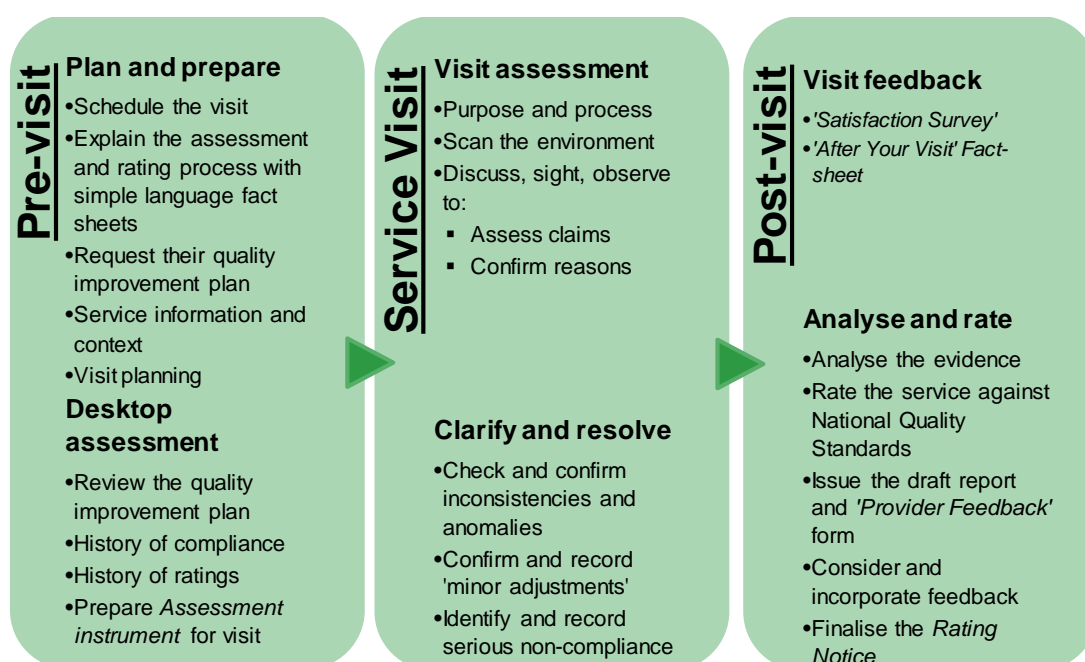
Pre-visit

Plan and prepare

•Schedule the visit
•Explain the assessment and rating process with simple language fact sheets
•Request their quality improvement plan
•Service information and context
•Visit planning

Desktop assessment

•Review the quality improvement plan
•History of compliance
•History of ratings
•Prepare *Assessment instrument* for visit

Service Visit

Visit assessment

•Purpose and process
•Scan the environment
•Discuss, sight, observe to:
▪ Assess claims
▪ Confirm reasons

Clarify and resolve

•Check and confirm inconsistencies and anomalies
•Confirm and record 'minor adjustments'
•Identify and record serious non-compliance

Post-visit

Visit feedback

•*'Satisfaction Survey'*
•*'After Your Visit' Fact-sheet*

Analyse and rate

•Analyse the evidence
•Rate the service against National Quality Standards
•Issue the draft report and *'Provider Feedback'* form
•Consider and incorporate feedback
•Finalise the *Rating Notice*